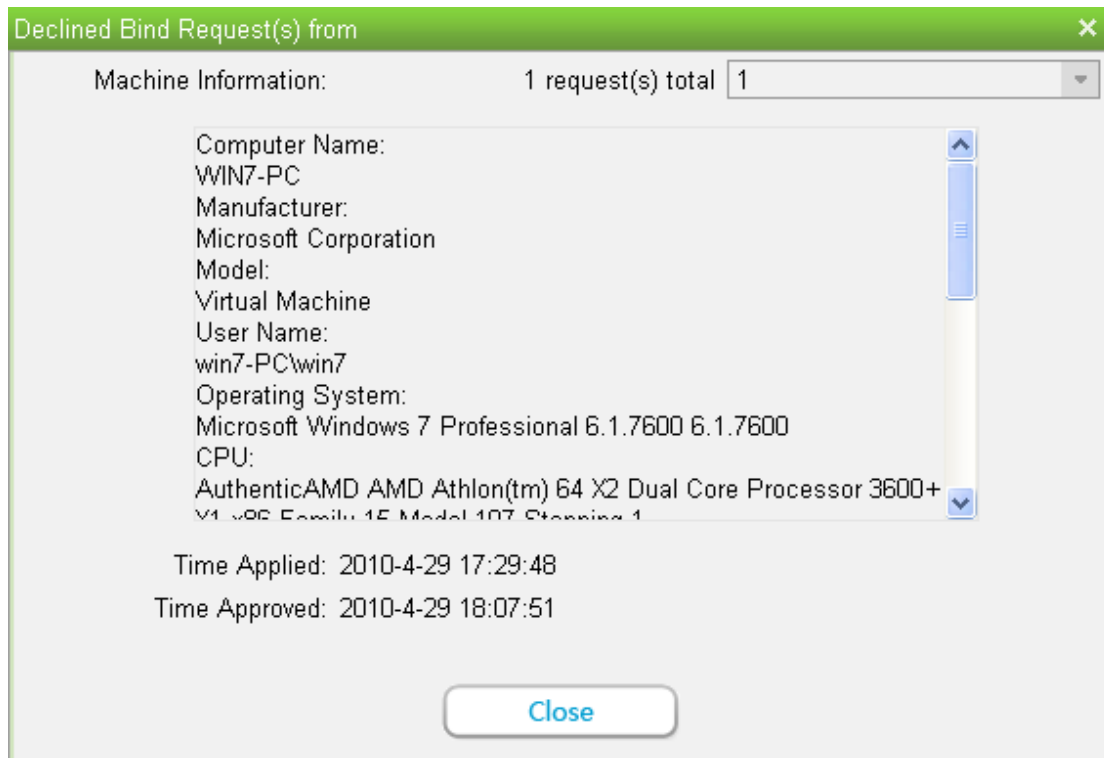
Declined Bind Request(s) from

Machine Information:

1 request(s) total 1

Computer Name:
WIN7-PC
Manufacturer:
Microsoft Corporation
Model:
Virtual Machine
User Name:
win7-PC\win7
Operating System:
Microsoft Windows 7 Professional 6.1.7600 6.1.7600
CPU:
AuthenticAMD AMD Athlon(tm) 64 X2 Dual Core Processor 3600+
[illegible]

Time Applied: 2010-4-29 17:29:48
Time Approved: 2010-4-29 18:07:51

Close